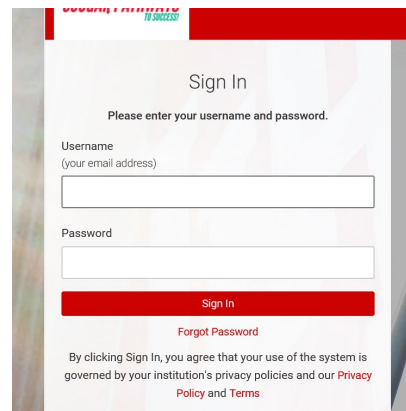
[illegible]
TO SUCCESS!

Sign In

Please enter your username and password.

Username
(your email address)

Password

Sign In

Forgot Password

By clicking Sign In, you agree that your use of the system is governed by your institution's privacy policies and our Privacy Policy and Terms